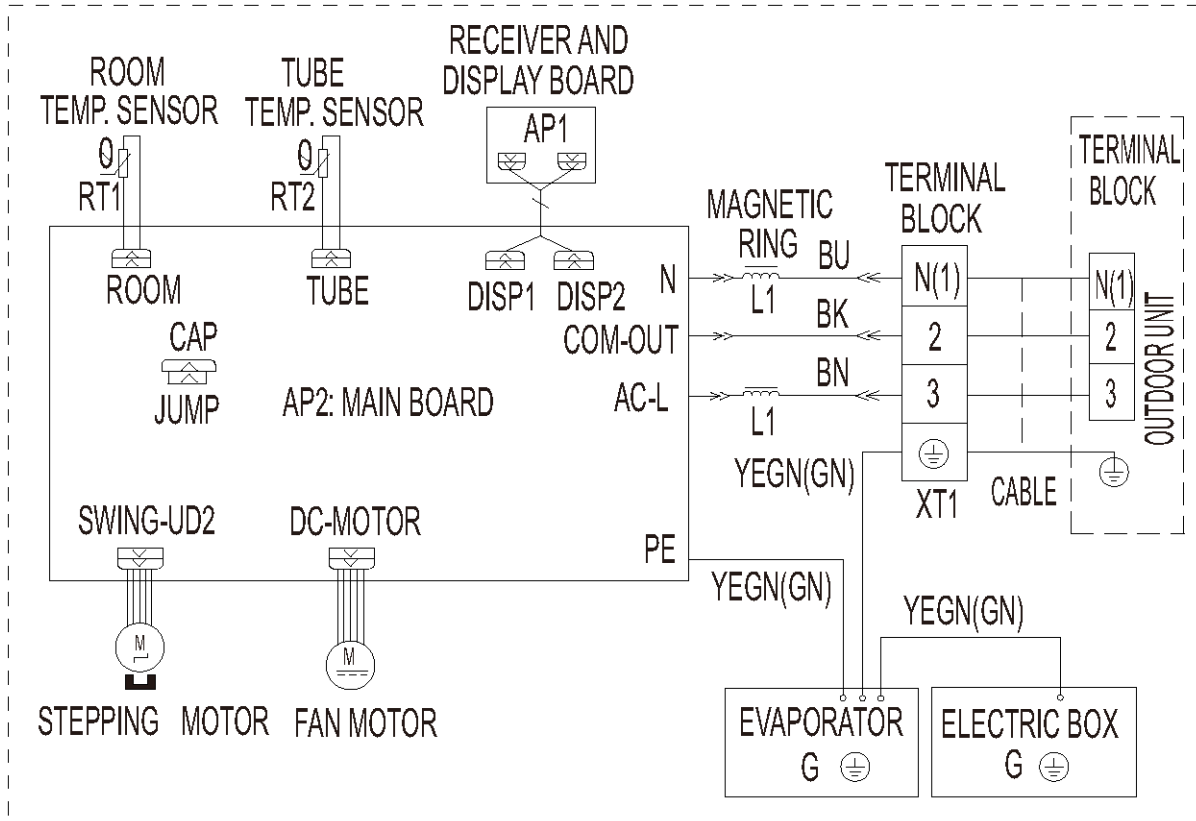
ROOM TEMP. SENSOR
θ
RT1

TUBE TEMP. SENSOR
θ
RT2

RECEIVER AND DISPLAY BOARD
AP1

ROOM
TUBE
DISP1
DISP2

CAP
JUMP

AP2: MAIN BOARD

N
COM-OUT
AC-L

MAGNETIC RING
L1
L1

BU
BK
BN

TERMINAL BLOCK
N(1)
2
3
XT1

YEGN(GN)

CABLE

TERMINAL BLOCK
N(1)
2
3
OUTDOOR UNIT

SWING-UD2
DC-MOTOR
PE

M
M

YEGN(GN)
YEGN(GN)

STEPPING MOTOR
FAN MOTOR

EVAPORATOR
G

ELECTRIC BOX
G